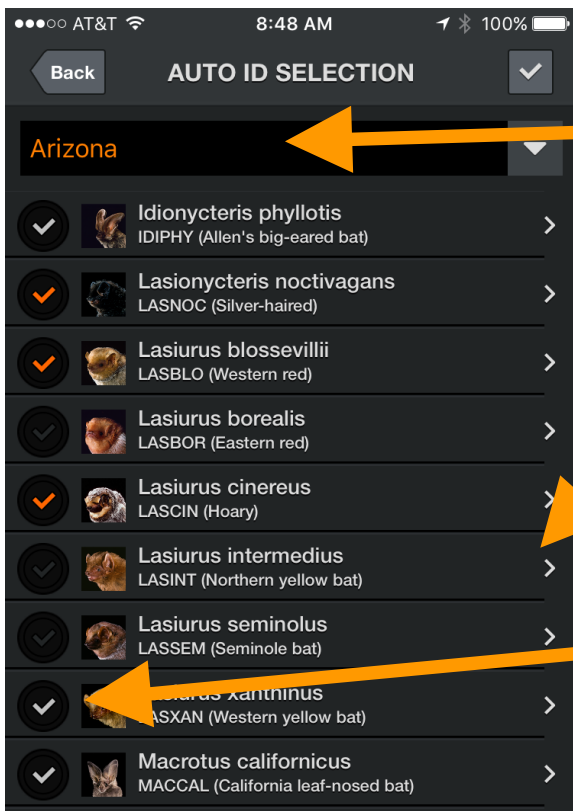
●●●○○ AT&T 8:48 AM 100%

Back AUTO ID SELECTION

Arizona

Idionycteris phyllotis
IDIPHY (Allen's big-eared bat)

Lasionycteris noctivagans
LASNOC (Silver-haired)

Lasiurus blossevillii
LASBLO (Western red)

Lasiurus borealis
LASBOR (Eastern red)

Lasiurus cinereus
LASCIN (Hoary)

Lasiurus intermedius
LASINT (Northern yellow bat)

Lasiurus seminolus
LASSEM (Seminole bat)

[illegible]urus xanthinus
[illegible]ASXAN (Western yellow bat)

Macrotus californicus
MACCAL (California leaf-nosed bat)